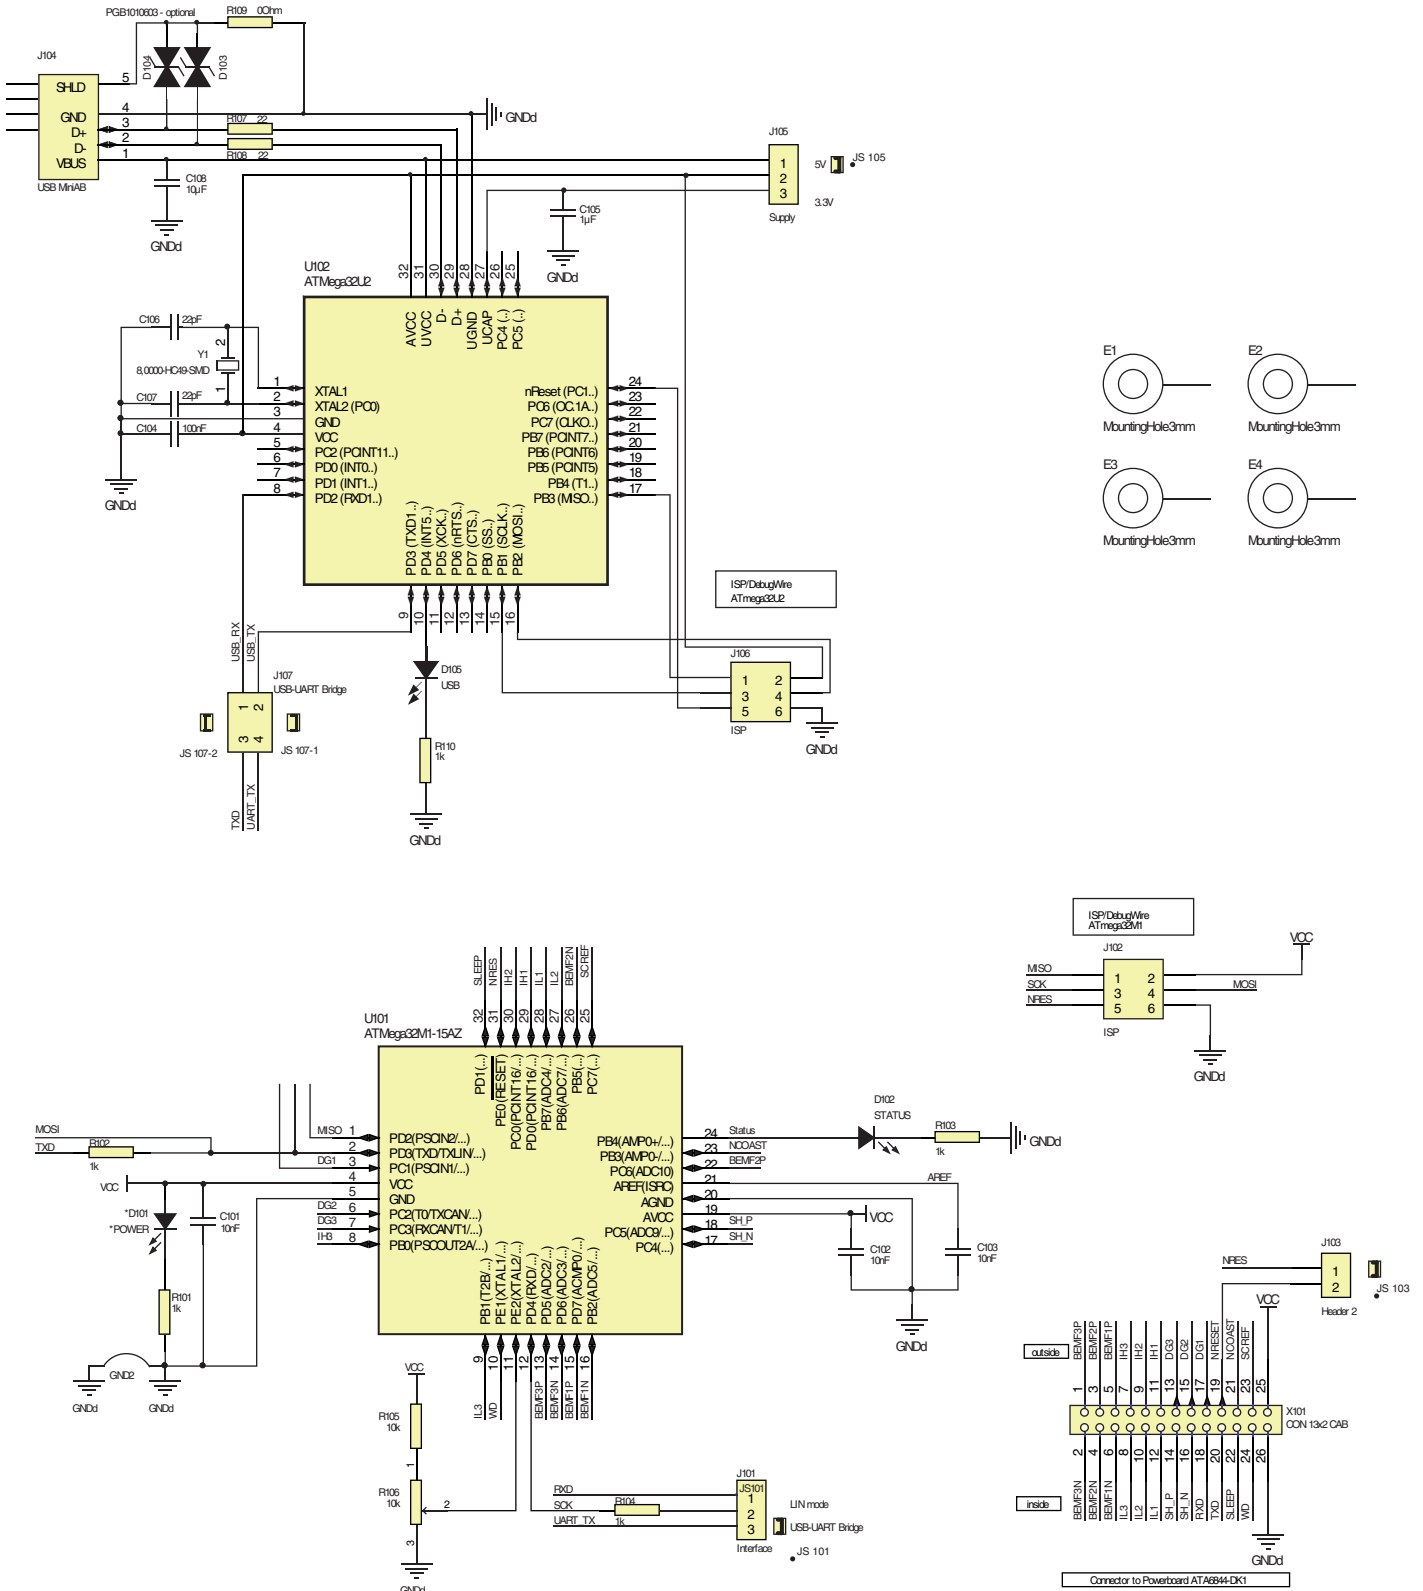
PGB1010603 - optional
R109 0Ohm
J104
SHLD
GND
D+
D-
VBUS
USB MiniAB
5
4
3
2
1
D104
D103
GNDd
R107 22
R108 22
C108
10µF
GNDd
J105
5V
JS 105
1
2
3
3.3V
Supply
C105
1µF
GNDd
U102
ATMega32U2
32 31 30 29 28 27 26 25
AVCC UVCC D- D+ UGND UCAP PC4 (..) PC5 (..)
C106 22pF
Y1
8,0000-HC49-SMD
C107 22pF
C104 100nF
GNDd
1 XTAL1
2 XTAL2 (PC0)
3 GND
4 VCC
5 PC2 (PCINT11..)
6 PD0 (INT0..)
7 PD1 (INT1..)
8 PD2 (RXD1..)
nReset (PC1..) 24
PC6 (OC.1A..) 23
PC7 (CLKO..) 22
PB7 (PCINT7..) 21
PB6 (PCINT6) 20
PB5 (PCINT5) 19
PB4 (T1..) 18
PB3 (MISO..) 17
PD3 (TXD1..) PD4 (INT5..) PD5 (XCK..) PD6 (nRTS..) PD7 (CTS..) PB0 (SS..) PB1 (SCLK..) PB2 (MOSI..)
9 10 11 12 13 14 15 16
E1
MountingHole3mm
E2
MountingHole3mm
E3
MountingHole3mm
E4
MountingHole3mm
ISP/DebugWire
ATmega32U2
USB_RX
USB_TX
J107
USB-UART Bridge
1 2
3 4
JS 107-2
JS 107-1
TXD
UART_TX
D105
USB
R110
1k
GNDd
J106
1 2
3 4
5 6
ISP
GNDd
ISP/DebugWire
ATmega32M1
J102
VCC
MISO
SCK
NRES
1 2
3 4
5 6
MOSI
ISP
GNDd
U101
ATMega32M1-15AZ
SLEEP NRES IH2 IH1 IL1 IL2 BEMF2N SCREF
32 31 30 29 28 27 26 25
PD1(...) PE0(RESET) PC0(PCINT16/...) PD0(PCINT16/...) PB7(ADC4/...) PB6(ADC7/...) PB5(...) PC7(...)
MOSI
TXD
R102
1k
VCC
MISO 1 PD2(PSCIN2/...)
2 PD3(TXD/TXLIN/...)
DG1 3 PC1(PSCIN1/...)
4 VCC
5 GND
DG2 6 PC2(T0/TXCAN/...)
DG3 7 PC3(RXCAN/T1/...)
IH3 8 PB0(PSCOUT2A/...)
*D101
*POWER
C101
10nF
R101
1k
GND2
GNDd
GNDd
PB4(AMP0+/...) 24 Status
PB3(AMP0-/...) 23 NCOAST
PC6(ADC10) 22 BEMF2P
AREF(ISRC) 21
AGND 20
AVCC 19 SH_P
PC5(ADC9/...) 18 SH_N
PC4(...) 17
D102
STATUS
R103
1k
GNDd
AREF
VCC
C102
10nF
C103
10nF
GNDd
PB1(T2B/...) PE1(XTAL1/...) PE2(XTAL2/...) PD4(RXD/...) PD5(ADC2/...) PD6(ADC3/...) PD7(ACMP0/...) PB2(ADC5/...)
9 10 11 12 13 14 15 16
IL3 WD BEMF3P BEMF3N BEMF1P BEMF1N
VCC
R105
10k
R106
10k
1
2
3
GNDd
J101
RXD
SCK
UART_TX
R104
1k
JS101
1
2
3
LIN mode
USB-UART Bridge
Interface
JS 101
J103
NRES
1
2
Header 2
JS 103
VCC
outside
BEMF3P BEMF2P BEMF1P IH3 IH2 IH1 DG3 DG2 DG1 NRESET NCOAST SCREF
1 3 5 7 9 11 13 15 17 19 21 23 25
X101
CON 13x2 CAB
2 4 6 8 10 12 14 16 18 20 22 24 26
inside
BEMF3N BEMF2N BEMF1N IL3 IL2 IL1 SH_P SH_N RXD TXD SLEEP WD
GNDd
Connector to Powerboard ATA6844-DK1